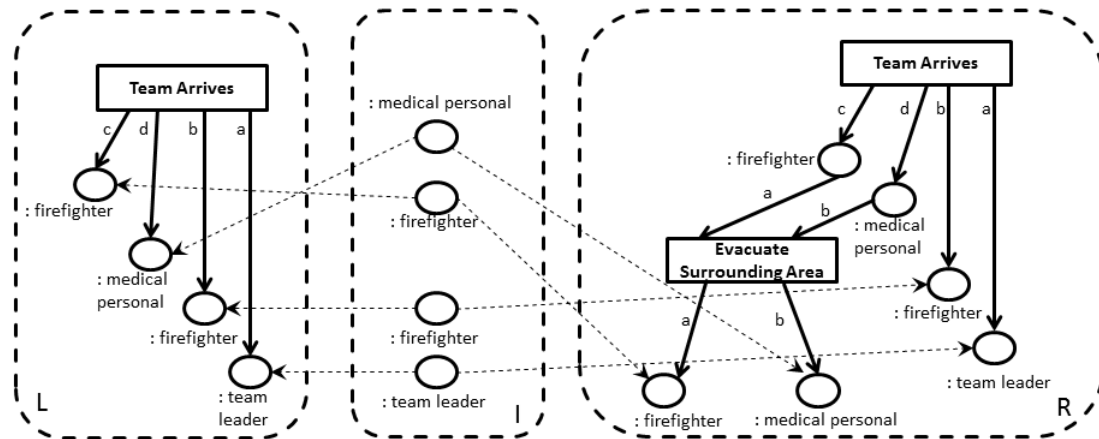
Team Arrives
c
d
b
a
: firefighter
: medical personal
: firefighter
: team leader
L

: medical personal
: firefighter
: firefighter
: team leader
I

Team Arrives
c
d
b
a
: firefighter
a
b
: medical personal
Evacuate Surrounding Area
: firefighter
a
b
: team leader
: firefighter
: medical personal
R